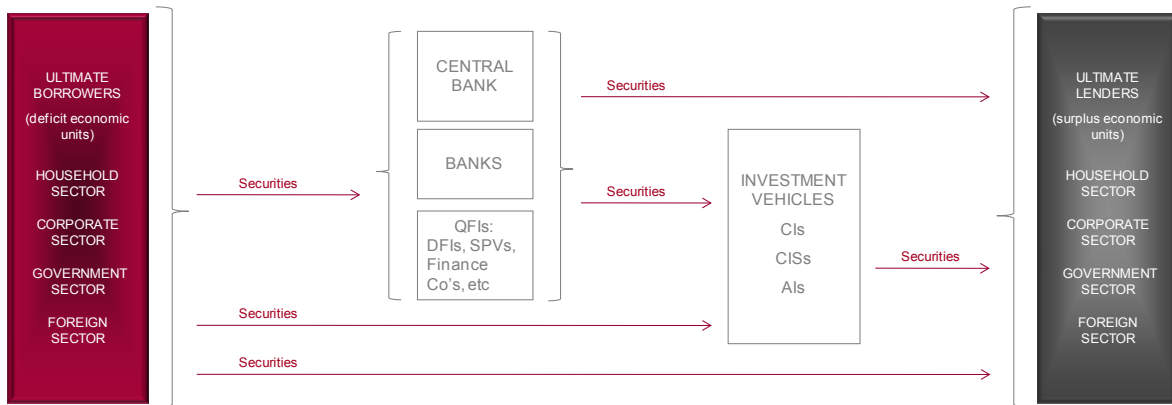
ULTIMATE BORROWERS

(deficit economic units)

HOUSEHOLD SECTOR

CORPORATE SECTOR

GOVERNMENT SECTOR

FOREIGN SECTOR

Securities

CENTRAL BANK

BANKS

QFIs: DFIs, SPVs, Finance Co's, etc

Securities

Securities

INVESTMENT VEHICLES

CIs

CISs

AIs

Securities

Securities

Securities

ULTIMATE LENDERS

(surplus economic units)

HOUSEHOLD SECTOR

CORPORATE SECTOR

GOVERNMENT SECTOR

FOREIGN SECTOR